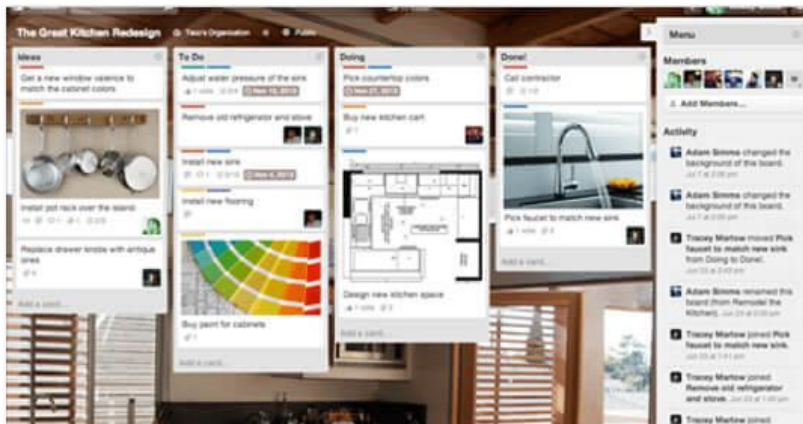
The Great Kitchen Redesign   Trello's Organization   Public

Ideas
Get a new window valance to match the cabinet colors
Install pot rack over the island
Replace drawer knobs with antique ones
Add a card...

To Do
Adjust water pressure of the sink
Nov 12, 2013
Remove old refrigerator and stove
Install new sink
Nov 4, 2013
Install new flooring
Buy paint for cabinets
Add a card...

Doing
Pick countertop colors
Nov 27, 2013
Buy new kitchen cart
Design new kitchen space
Add a card...

Done!
Call contractor
Pick faucet to match new sink
Add a card...

Menu
Members
Add Members...
Activity
Adam Simms changed the background of this board.
Jul 7 at 2:05 pm
Adam Simms changed the background of this board.
Jul 7 at 2:05 pm
Tracey Marlow moved Pick faucet to match new sink from Doing to Done!.
Jun 23 at 2:49 pm
Adam Simms renamed this board (from Remodel the Kitchen).
Jun 23 at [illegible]
Tracey Marlow joined Pick faucet to match new sink.
Jun 23 at 1:41 pm
Tracey Marlow joined Remove old refrigerator and stove.
Jun 23 at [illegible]
Tracey Marlow joined